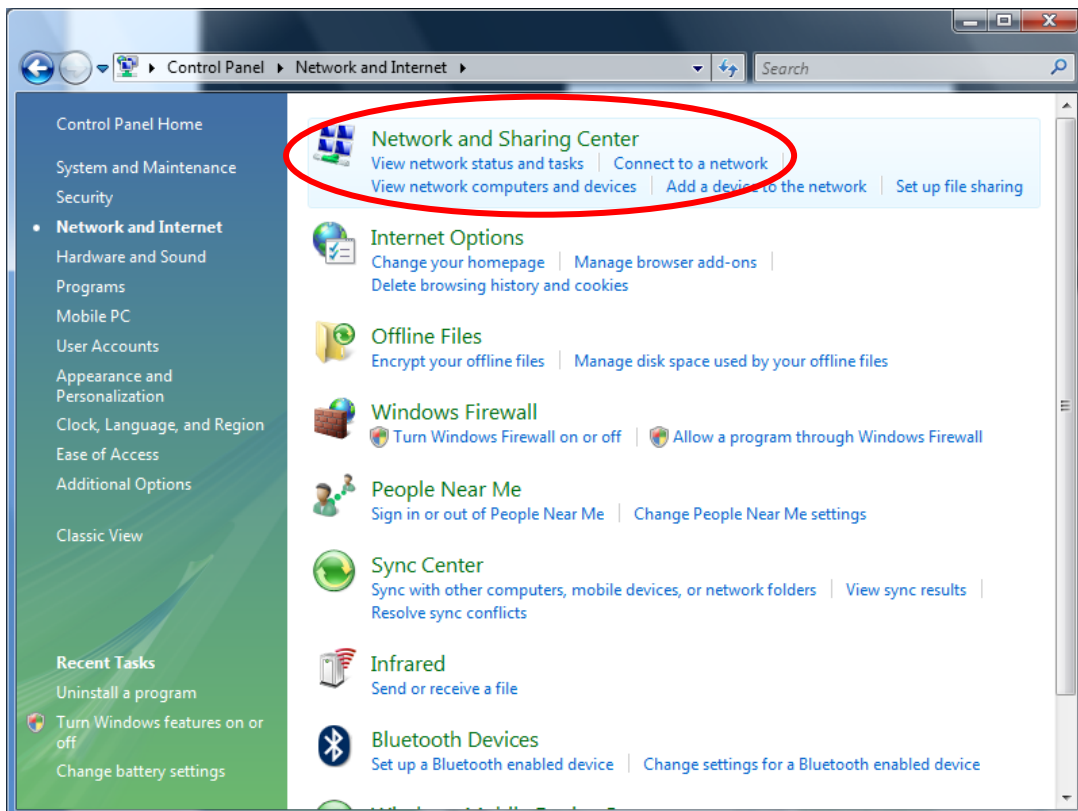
Control Panel ▸ Network and Internet ▸

Search

Control Panel Home

System and Maintenance

Security

Network and Internet

Hardware and Sound

Programs

Mobile PC

User Accounts

Appearance and Personalization

Clock, Language, and Region

Ease of Access

Additional Options

Classic View

Recent Tasks

Uninstall a program

Turn Windows features on or off

Change battery settings

Network and Sharing Center
View network status and tasks | Connect to a network
View network computers and devices | Add a device to the network | Set up file sharing

Internet Options
Change your homepage | Manage browser add-ons
Delete browsing history and cookies

Offline Files
Encrypt your offline files | Manage disk space used by your offline files

Windows Firewall
Turn Windows Firewall on or off | Allow a program through Windows Firewall

People Near Me
Sign in or out of People Near Me | Change People Near Me settings

Sync Center
Sync with other computers, mobile devices, or network folders | View sync results
Resolve sync conflicts

Infrared
Send or receive a file

Bluetooth Devices
Set up a Bluetooth enabled device | Change settings for a Bluetooth enabled device

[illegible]